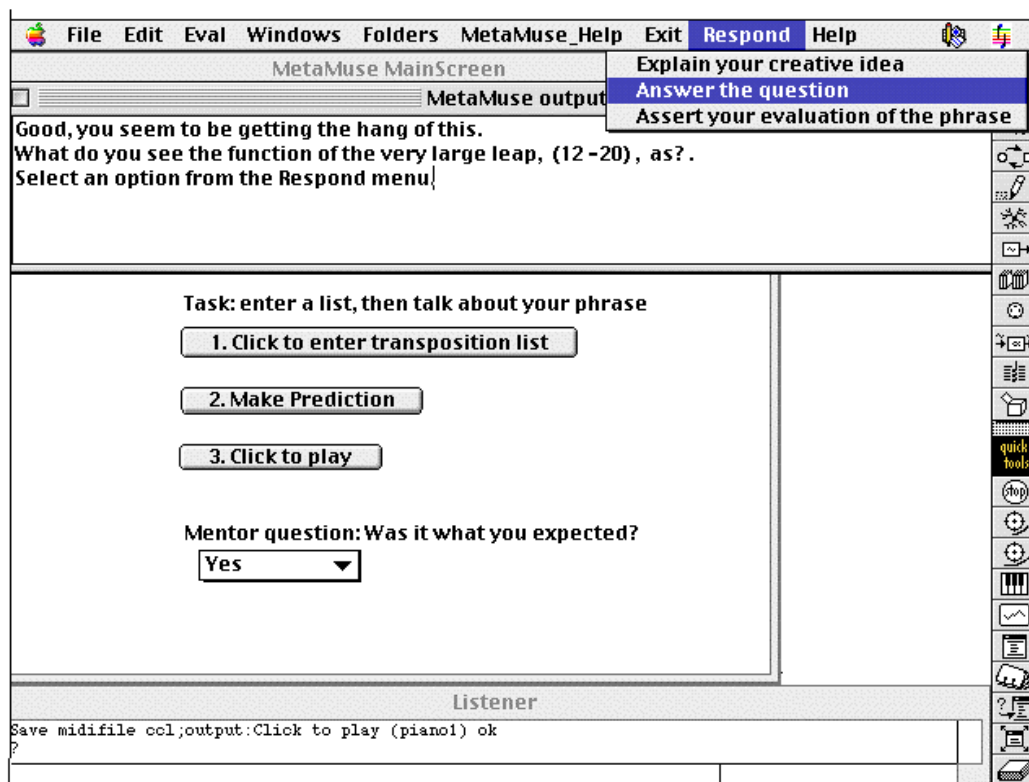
File Edit Eval Windows Folders MetaMuse_Help Exit Respond Help

MetaMuse MainScreen

MetaMuse output

Explain your creative idea
Answer the question
Assert your evaluation of the phrase

Good, you seem to be getting the hang of this.
What do you see the function of the very large leap, (12 -20) , as? .
Select an option from the Respond menu.

Task: enter a list, then talk about your phrase

1. Click to enter transposition list

2. Make Prediction

3. Click to play

Mentor question: Was it what you expected?

Yes

quick tools

stop

Listener

Save midifile col;output:Click to play (piano1) ok
?